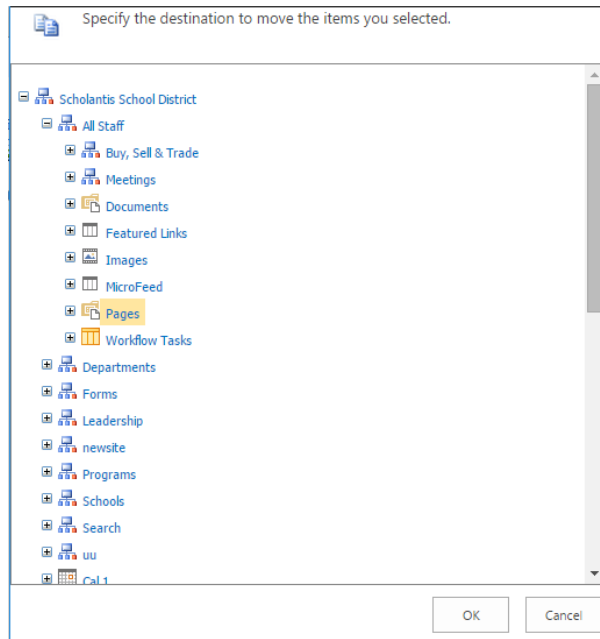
Specify the destination to move the items you selected.

Scholantis School District
All Staff
Buy, Sell & Trade
Meetings
Documents
Featured Links
Images
MicroFeed
Pages
Workflow Tasks
Departments
Forms
Leadership
newsite
Programs
Schools
Search
uu
Cal 1

OK
Cancel